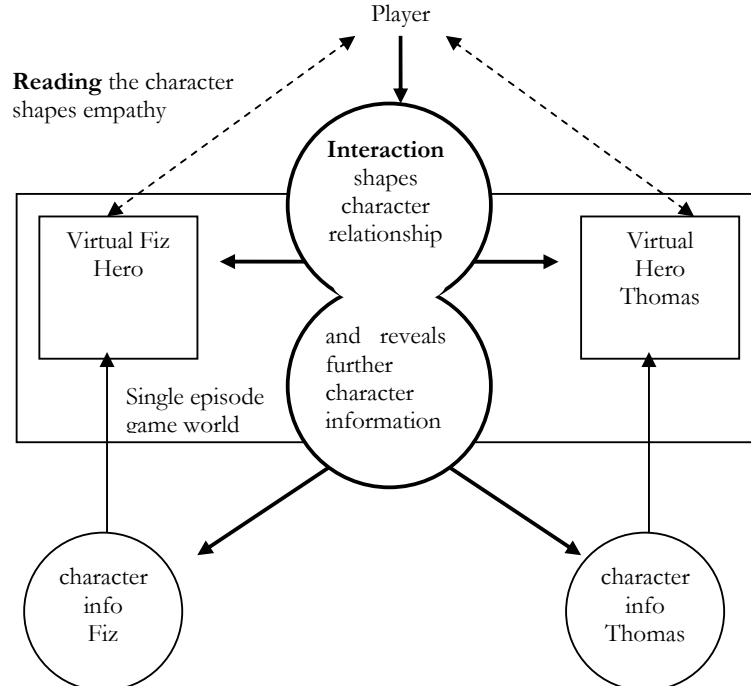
Player

**Reading** the character shapes empathy

**Interaction** shapes character relationship

and reveals further character information

Virtual Fiz Hero

Virtual Hero Thomas

Single episode game world

character info Fiz

character info Thomas